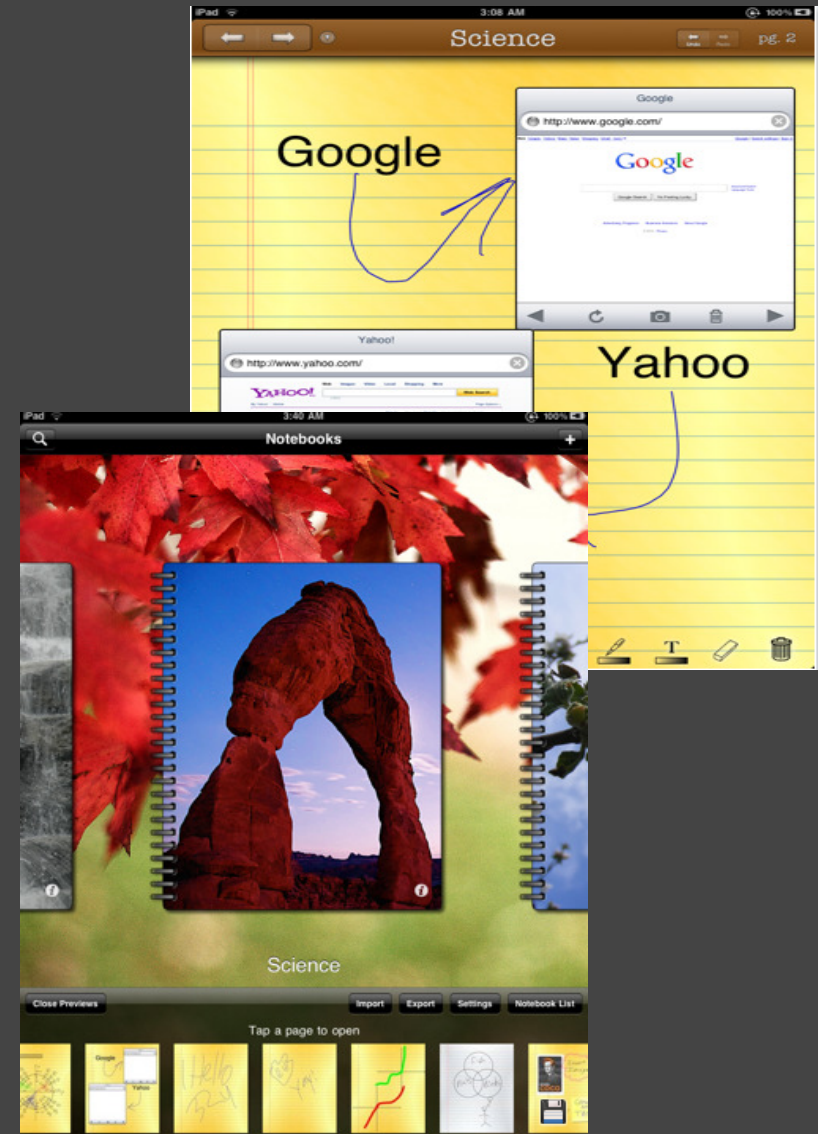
iPad 3:08 AM 100%

Science

Undo Redo

pg. 2

Google

http://www.google.com/

Google

Google Search I'm Feeling Lucky

Google

Yahoo

Yahoo!

http://www.yahoo.com/

YAHOO!

Web Search

iPad 3:40 AM 100%

Notebooks

+

Science

Close Previews

Import

Export

Settings

Notebook List

Tap a page to open